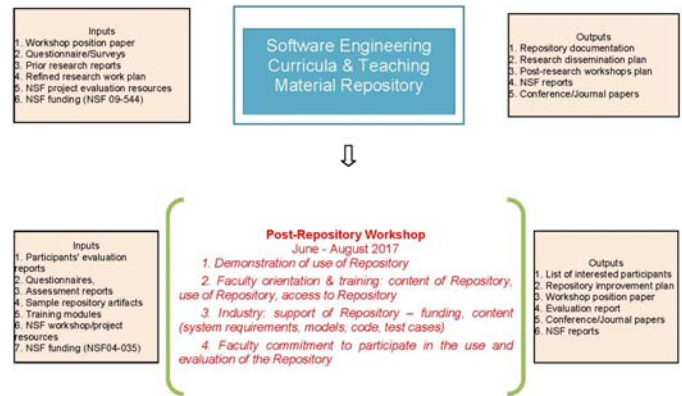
Inputs
1. Workshop position paper
2. Questionnaire/Surveys
3. Prior research reports
4. Refined research work plan
5. NSF project evaluation resources
6. NSF funding (NSF 09-544)

Software Engineering Curricula & Teaching Material Repository

Outputs
1. Repository documentation
2. Research dissemination plan
3. Post-research workshops plan
4. NSF reports
5. Conference/Journal papers

⇩

Inputs
1. Participants' evaluation reports
2. Questionnaires,
3. Assessment reports
4. Sample repository artifacts
5. Training modules
6. NSF workshop/project resources
7. NSF funding (NSF04-035)

Post-Repository Workshop
June - August 2017
1. Demonstration of use of Repository
2. Faculty orientation & training: content of Repository, use of Repository, access to Repository
3. Industry: support of Repository – funding, content (system requirements, models, code, test cases)
4. Faculty commitment to participate in the use and evaluation of the Repository

Outputs
1. List of interested participants
2. Repository improvement plan
3. Workshop position paper
4. Evaluation report
5. Conference/Journal papers
6. NSF reports